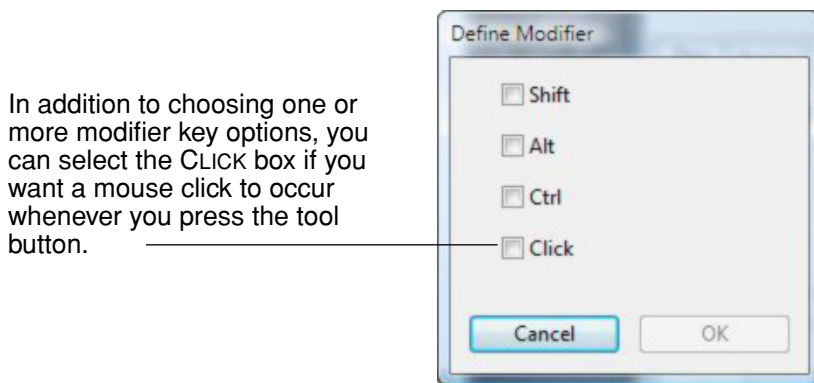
In addition to choosing one or more modifier key options, you can select the CLICK box if you want a mouse click to occur whenever you press the tool button.

Define Modifier

Shift

Alt

Ctrl

Click

Cancel

OK